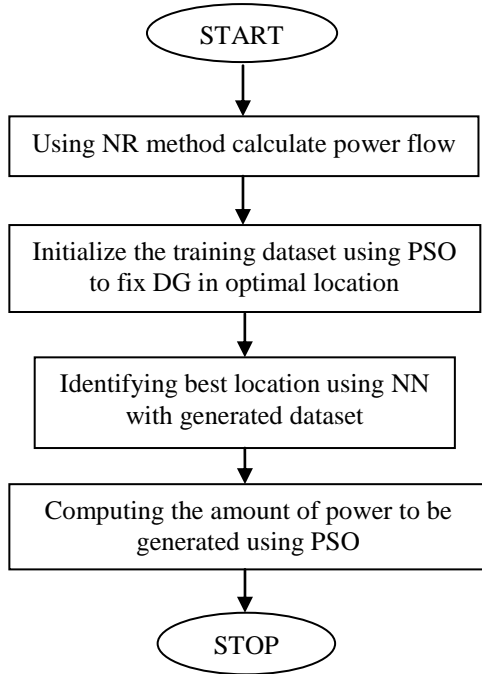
START

Using NR method calculate power flow

Initialize the training dataset using PSO to fix DG in optimal location

Identifying best location using NN with generated dataset

Computing the amount of power to be generated using PSO

STOP